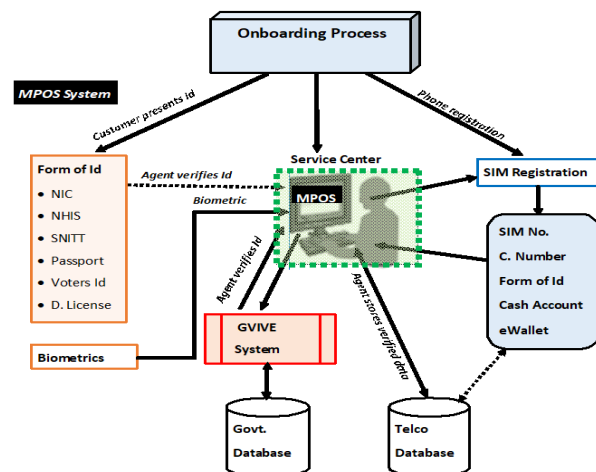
Onboarding Process

MPOS System

Customer presents Id

Phone registration

Service Center

Form of Id
- NIC
- NHIS
- SNITT
- Passport
- Voters Id
- D. License

Agent verifies Id

Biometric

MPOS

SIM Registration

SIM No.
C. Number
Form of Id
Cash Account
eWallet

Agent verifies Id

Agent stores verified data

Biometrics

GVIVE System

Govt. Database

Telco Database